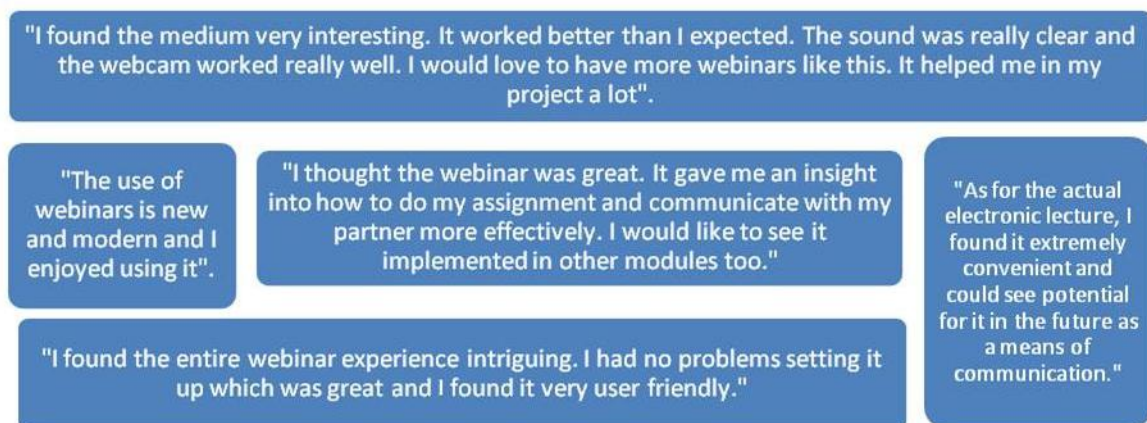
"I found the medium very interesting. It worked better than I expected. The sound was really clear and the webcam worked really well. I would love to have more webinars like this. It helped me in my project a lot".

"The use of webinars is new and modern and I enjoyed using it".

"I thought the webinar was great. It gave me an insight into how to do my assignment and communicate with my partner more effectively. I would like to see it implemented in other modules too."

"As for the actual electronic lecture, I found it extremely convenient and could see potential for it in the future as a means of communication."

"I found the entire webinar experience intriguing. I had no problems setting it up which was great and I found it very user friendly."